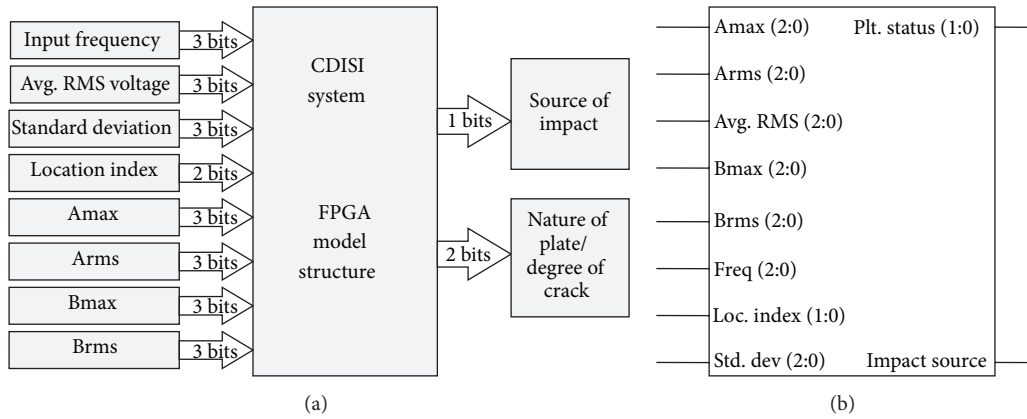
Input frequency
3 bits
Avg. RMS voltage
3 bits
Standard deviation
3 bits
Location index
2 bits
Amax
3 bits
Arms
3 bits
Bmax
3 bits
Brms
3 bits

CDISI system

FPGA model structure

1 bits
Source of impact
2 bits
Nature of plate/ degree of crack

(a)

Amax (2:0)
Plt. status (1:0)
Arms (2:0)
Avg. RMS (2:0)
Bmax (2:0)
Brms (2:0)
Freq (2:0)
Loc. index (1:0)
Std. dev (2:0)
Impact source

(b)